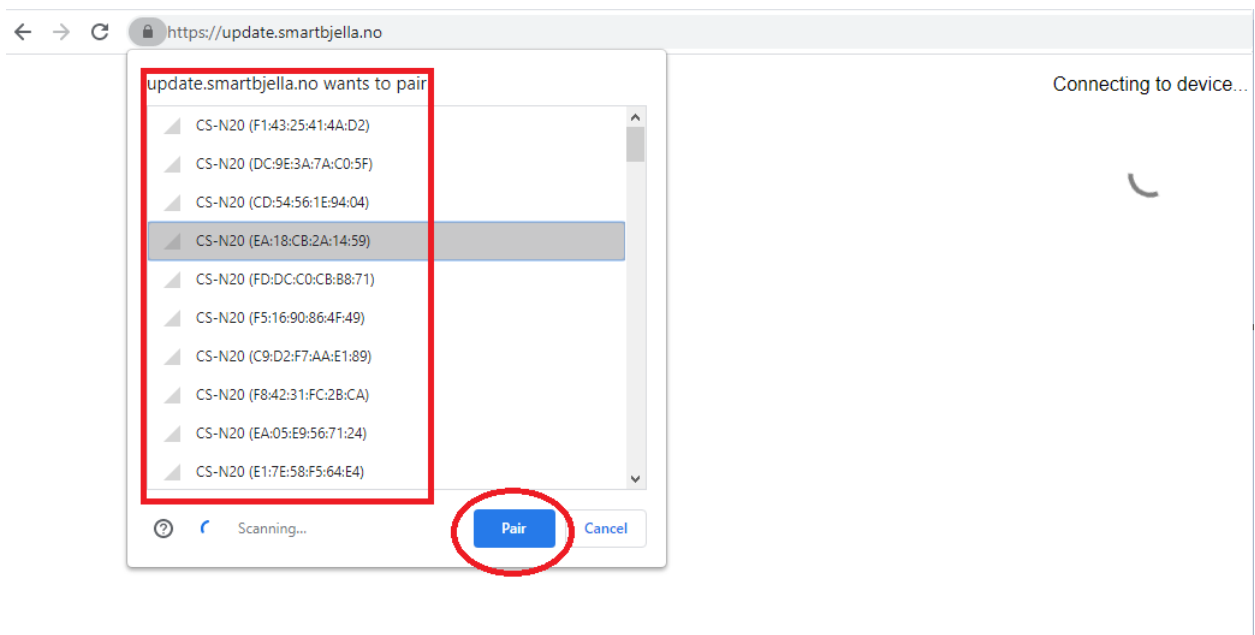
https://update.smartbjella.no

update.smartbjella.no wants to pair

CS-N20 (F1:43:25:41:4A:D2)
CS-N20 (DC:9E:3A:7A:C0:5F)
CS-N20 (CD:54:56:1E:94:04)
CS-N20 (EA:18:CB:2A:14:59)
CS-N20 (FD:DC:C0:CB:B8:71)
CS-N20 (F5:16:90:86:4F:49)
CS-N20 (C9:D2:F7:AA:E1:89)
CS-N20 (F8:42:31:FC:2B:CA)
CS-N20 (EA:05:E9:56:71:24)
CS-N20 (E1:7E:58:F5:64:E4)

Scanning...

Pair

Cancel

Connecting to device...